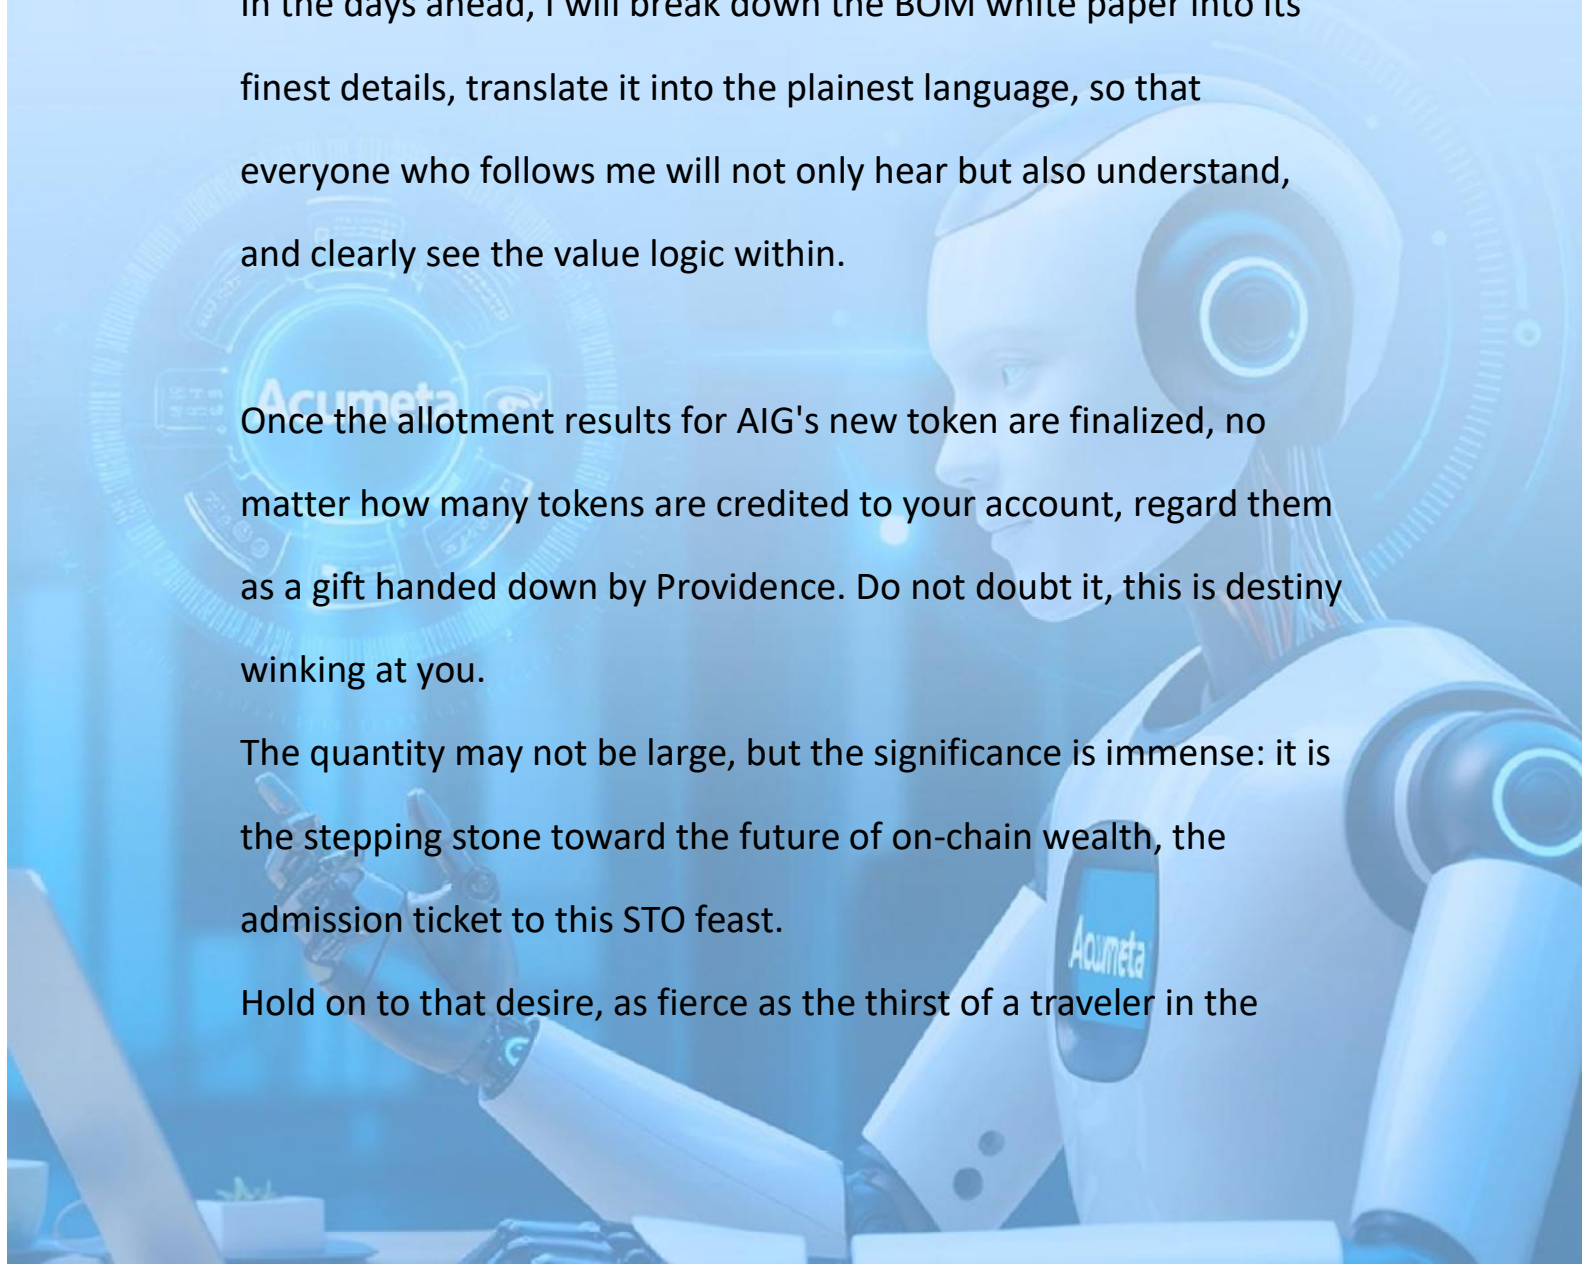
In the days ahead, I will break down the BOM white paper into its finest details, translate it into the plainest language, so that everyone who follows me will not only hear but also understand, and clearly see the value logic within.

Acumeta

Once the allotment results for AIG's new token are finalized, no matter how many tokens are credited to your account, regard them as a gift handed down by Providence. Do not doubt it, this is destiny winking at you.

The quantity may not be large, but the significance is immense: it is the stepping stone toward the future of on-chain wealth, the admission ticket to this STO feast.

Acumeta

Hold on to that desire, as fierce as the thirst of a traveler in the